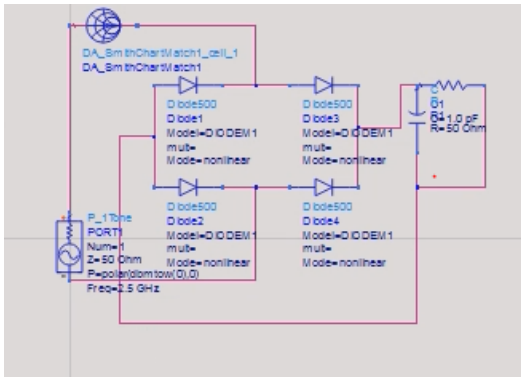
DA_SmithChartMatch1_cell_1
DA_SmithChartMatch1

Diode500
Diode1
Model=DIODEM1
mult=
Mode=nonlinear

Diode500
Diode3
Model=DIODEM1
mult=
Mode=nonlinear

C
C1
R1
C=1.0 pF
R=50 Ohm

P_1Tone
PORT1
Num=1
Z=50 Ohm
P=polar(dbmtow(0),0)
Freq=2.5 GHz

Diode500
Diode2
Model=DIODEM1
mult=
Mode=nonlinear

Diode500
Diode4
Model=DIODEM1
mult=
Mode=nonlinear